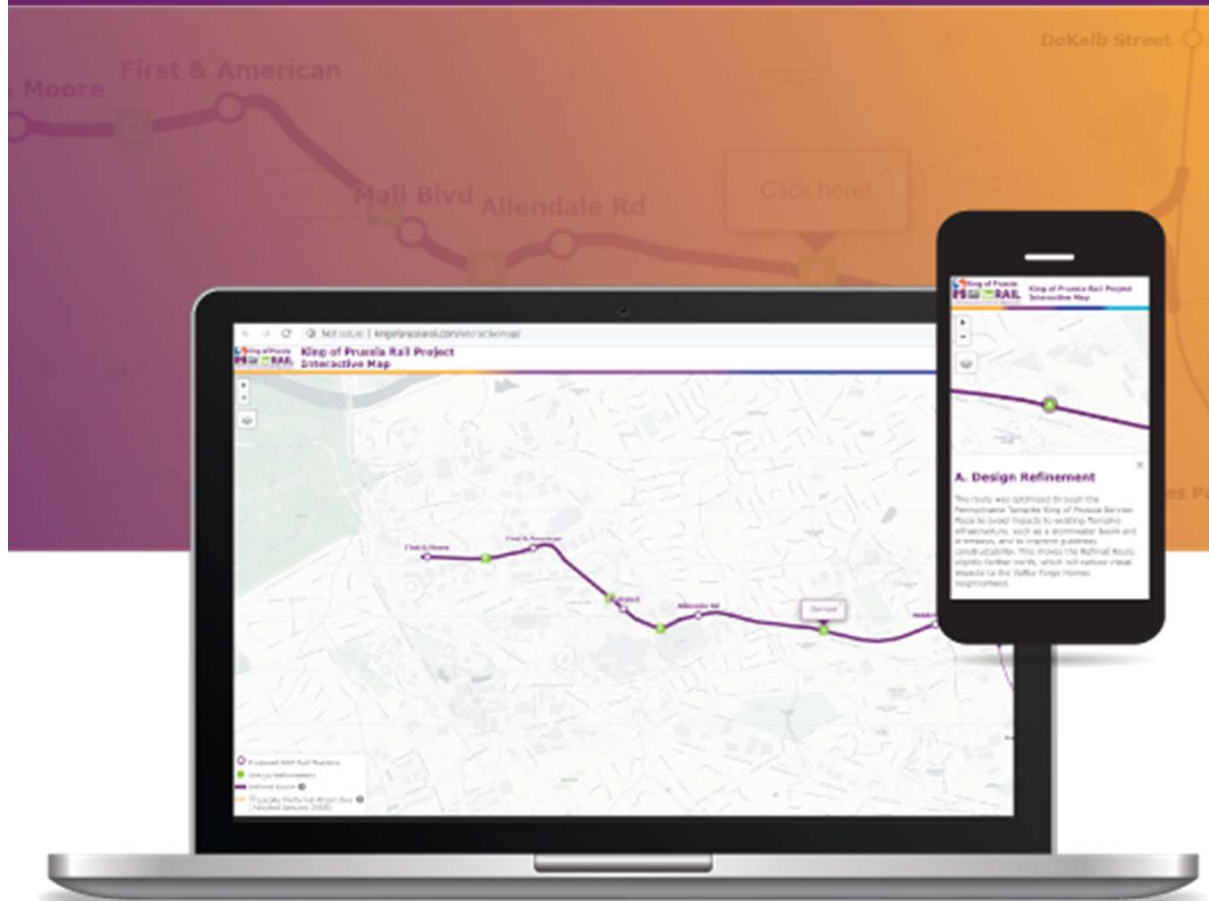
Moore
First & American
DeKalb Street
Click here!
Mall Blvd
Allendale Rd

Not secure | kingofprussiarail.com/interactivemap/
King of Prussia RAIL
King of Prussia Rail Project
Interactive Map
+
-
First & Moore
First & American
Allendale Rd
Zoom out
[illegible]
Proposed KOP Rail Stations
Design Refinements
Refined Route
Locally Preferred Alternative (Adopted January 2018)

King of Prussia RAIL
King of Prussia Rail Project
Interactive Map
+
-
A. Design Refinement
×
This route was optimized through the Pennsylvania Turnpike King of Prussia Service Plaza to avoid impacts to existing Turnpike infrastructure, such as a stormwater basin and driveways, and to improve guideway constructability. This moves the Refined Route slightly farther north, which will reduce visual impacts to the Valley Forge Homes neighborhood.